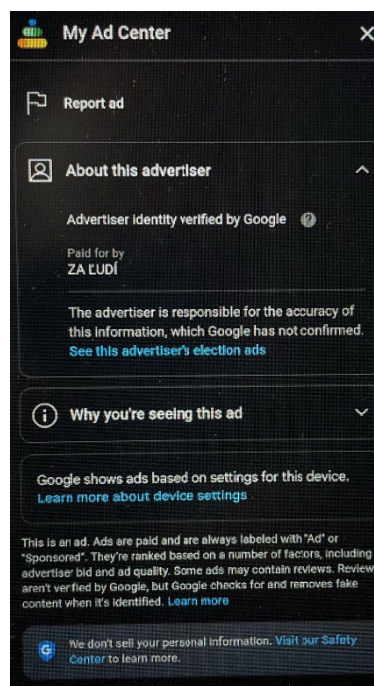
My Ad Center

Report ad

About this advertiser

Advertiser identity verified by Google

Paid for by
ZA ĽUDÍ

The advertiser is responsible for the accuracy of this information, which Google has not confirmed.
See this advertiser's election ads

Why you're seeing this ad

Google shows ads based on settings for this device.
Learn more about device settings

This is an ad. Ads are paid and are always labeled with "Ad" or "Sponsored". They're ranked based on a number of factors, including advertiser bid and ad quality. Some ads may contain reviews. Review aren't verified by Google, but Google checks for and removes fake content when it's identified. Learn more

We don't sell your personal information. Visit our Safety Center to learn more.